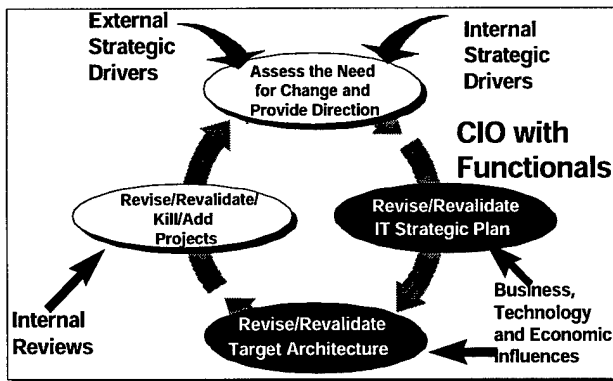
External Strategic Drivers

Internal Strategic Drivers

Assess the Need for Change and Provide Direction

CIO with Functionals

Revise/Revalidate/ Kill/Add Projects

Revise/Revalidate IT Strategic Plan

Business, Technology and Economic Influences

Internal Reviews

Revise/Revalidate Target Architecture